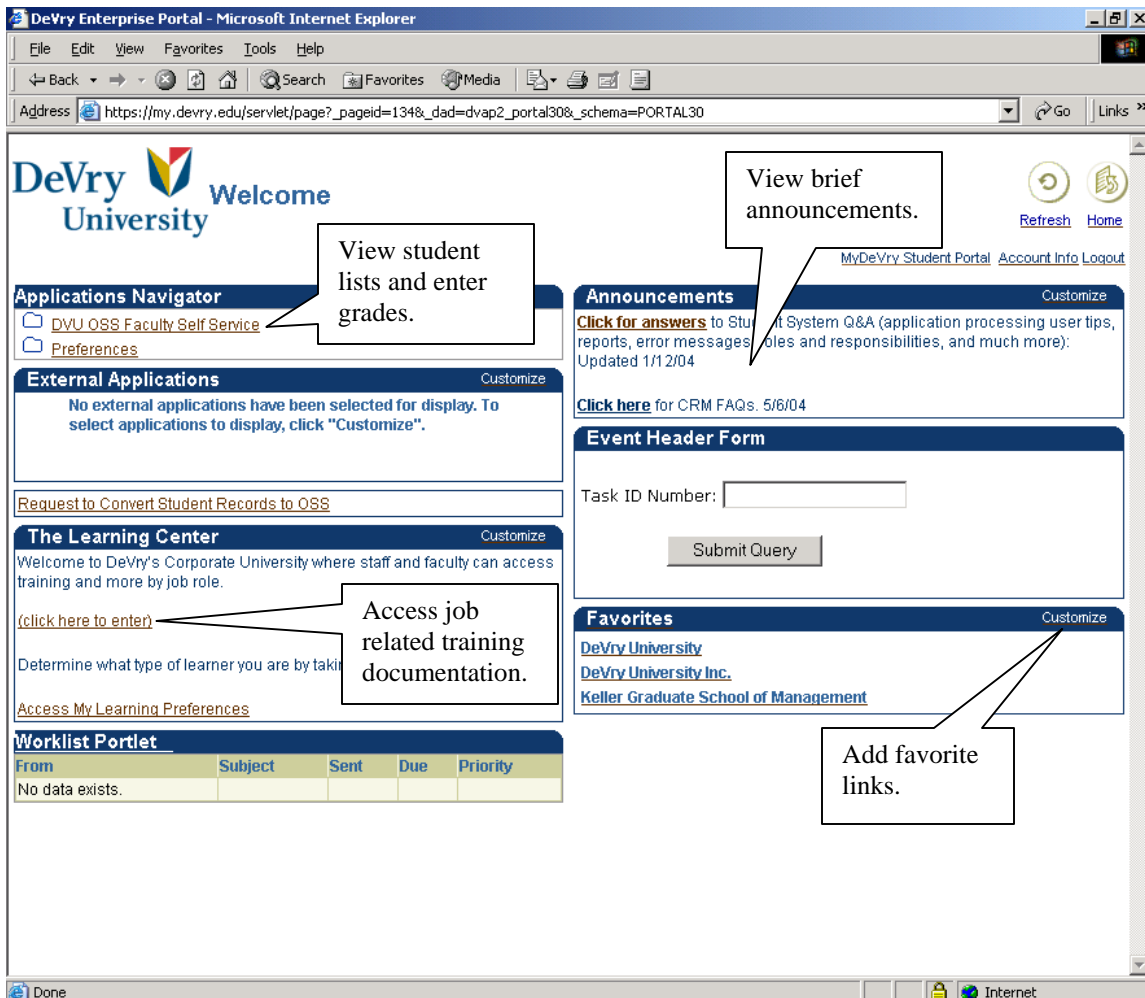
DeVry Enterprise Portal - Microsoft Internet Explorer

File Edit View Favorites Tools Help

Back Search Favorites Media

Address https://my.devry.edu/servlet/page?_pageid=134&_dad=dvap2_portal30&_schema=PORTAL30 Go Links

DeVry University Welcome

View brief announcements.

Refresh Home

View student lists and enter grades.

MyDeVry Student Portal Account Info Logout

Applications Navigator

DVU OSS Faculty Self Service

Preferences

Announcements Customize

Click for answers to Stu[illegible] System Q&A (application processing user tips, reports, error messages, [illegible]oles and responsibilities, and much more): Updated 1/12/04

Click here for CRM FAQs. 5/6/04

External Applications Customize

No external applications have been selected for display. To select applications to display, click "Customize".

Event Header Form

Task ID Number:

Submit Query

Request to Convert Student Records to OSS

The Learning Center Customize

Welcome to DeVry's Corporate University where staff and faculty can access training and more by job role.

(click here to enter)

Access job related training documentation.

Determine what type of learner you are by takin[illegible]

Access My Learning Preferences

Favorites Customize

DeVry University

DeVry University Inc.

Keller Graduate School of Management

Add favorite links.

Worklist Portlet

| From | Subject | Sent | Due | Priority |
|---|---|---|---|---|
| No data exists. | | | | |

Done Internet